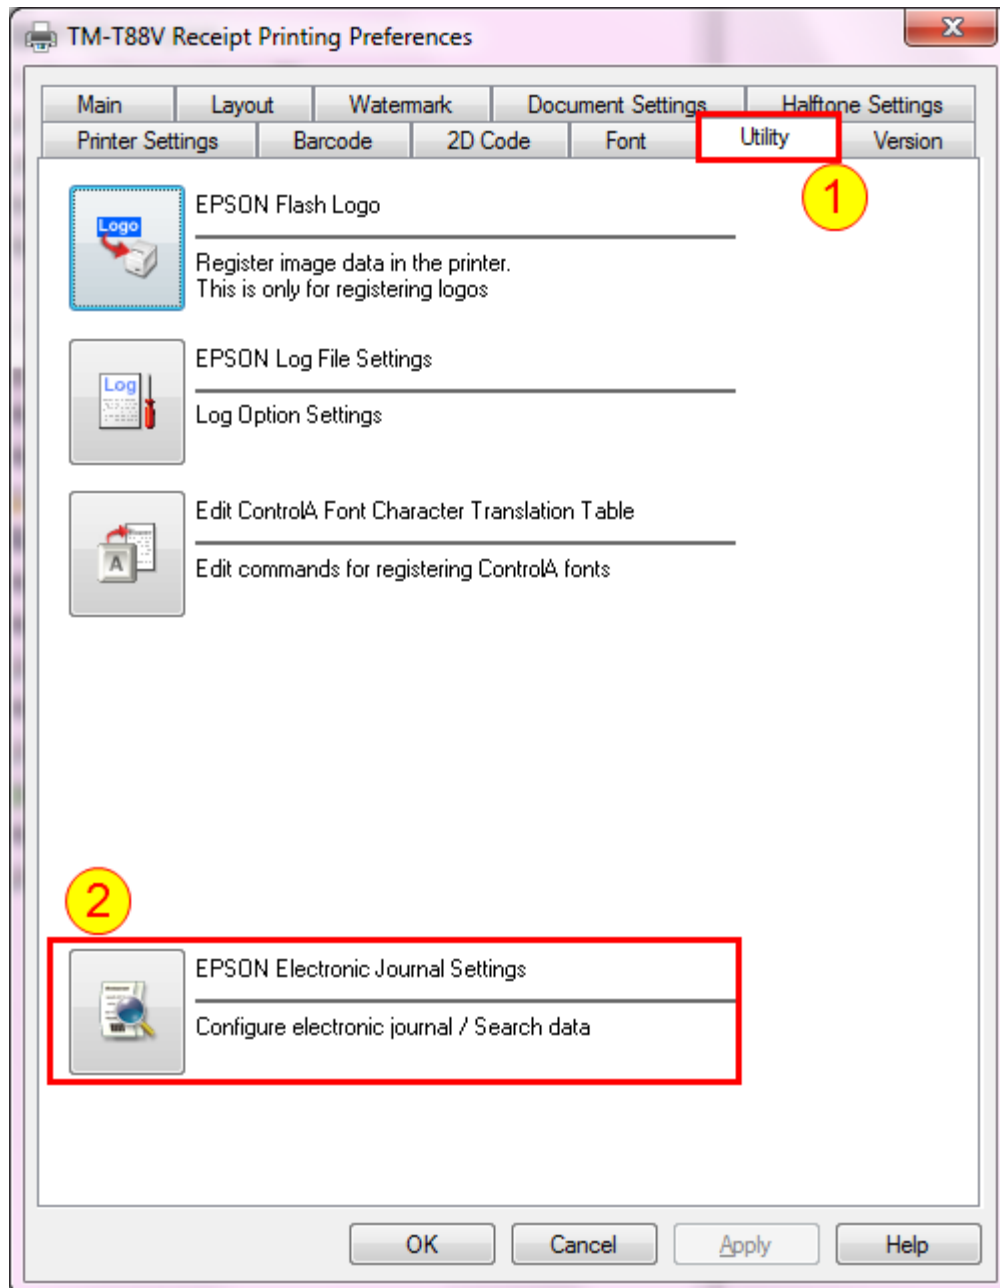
TM-T88V Receipt Printing Preferences

Main
Layout
Watermark
Document Settings
Halftone Settings
Printer Settings
Barcode
2D Code
Font
Utility
Version

1

Logo

EPSON Flash Logo

Register image data in the printer.
This is only for registering logos

Log

EPSON Log File Settings

Log Option Settings

A

Edit ControlA Font Character Translation Table

Edit commands for registering ControlA fonts

2

EPSON Electronic Journal Settings

Configure electronic journal / Search data

OK
Cancel
Apply
Help